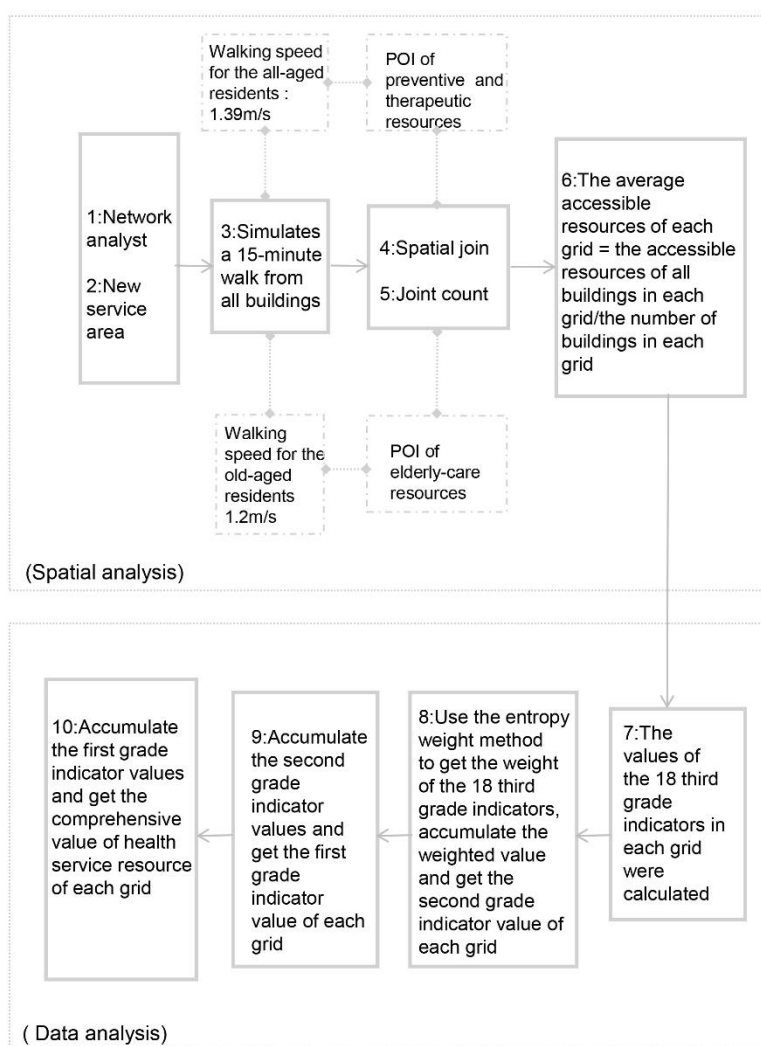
Walking speed for the all-aged residents : 1.39m/s

POI of preventive and therapeutic resources

1:Network analyst

2:New service area

3:Simulates a 15-minute walk from all buildings

4:Spatial join

5:Joint count

6:The average accessible resources of each grid = the accessible resources of all buildings in each grid/the number of buildings in each grid

Walking speed for the old-aged residents 1.2m/s

POI of elderly-care resources

(Spatial analysis)

10:Accumulate the first grade indicator values and get the comprehensive value of health service resource of each grid

9:Accumulate the second grade indicator values and get the first grade indicator value of each grid

8:Use the entropy weight method to get the weight of the 18 third grade indicators, accumulate the weighted value and get the second grade indicator value of each grid

7:The values of the 18 third grade indicators in each grid were calculated

( Data analysis)